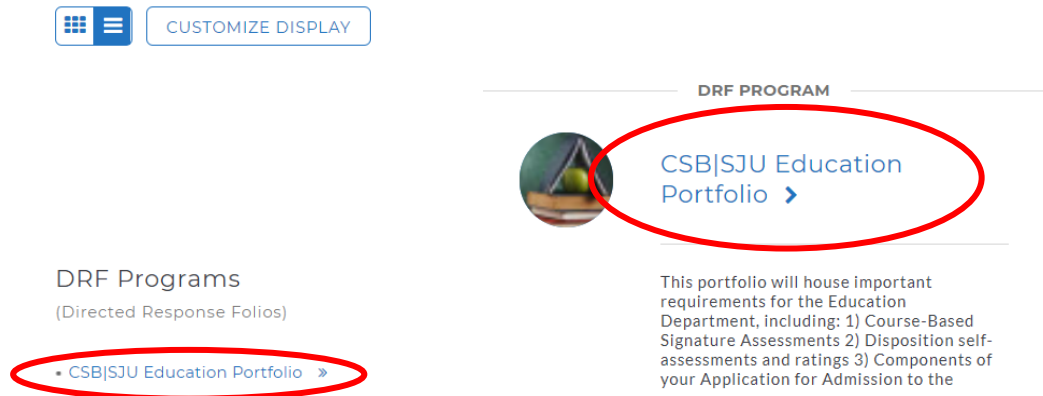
CUSTOMIZE DISPLAY

DRF PROGRAM

CSB|SJU Education Portfolio ›

DRF Programs

(Directed Response Folios)

• CSB|SJU Education Portfolio »

This portfolio will house important requirements for the Education Department, including: 1) Course-Based Signature Assessments 2) Disposition self-assessments and ratings 3) Components of your Application for Admission to the